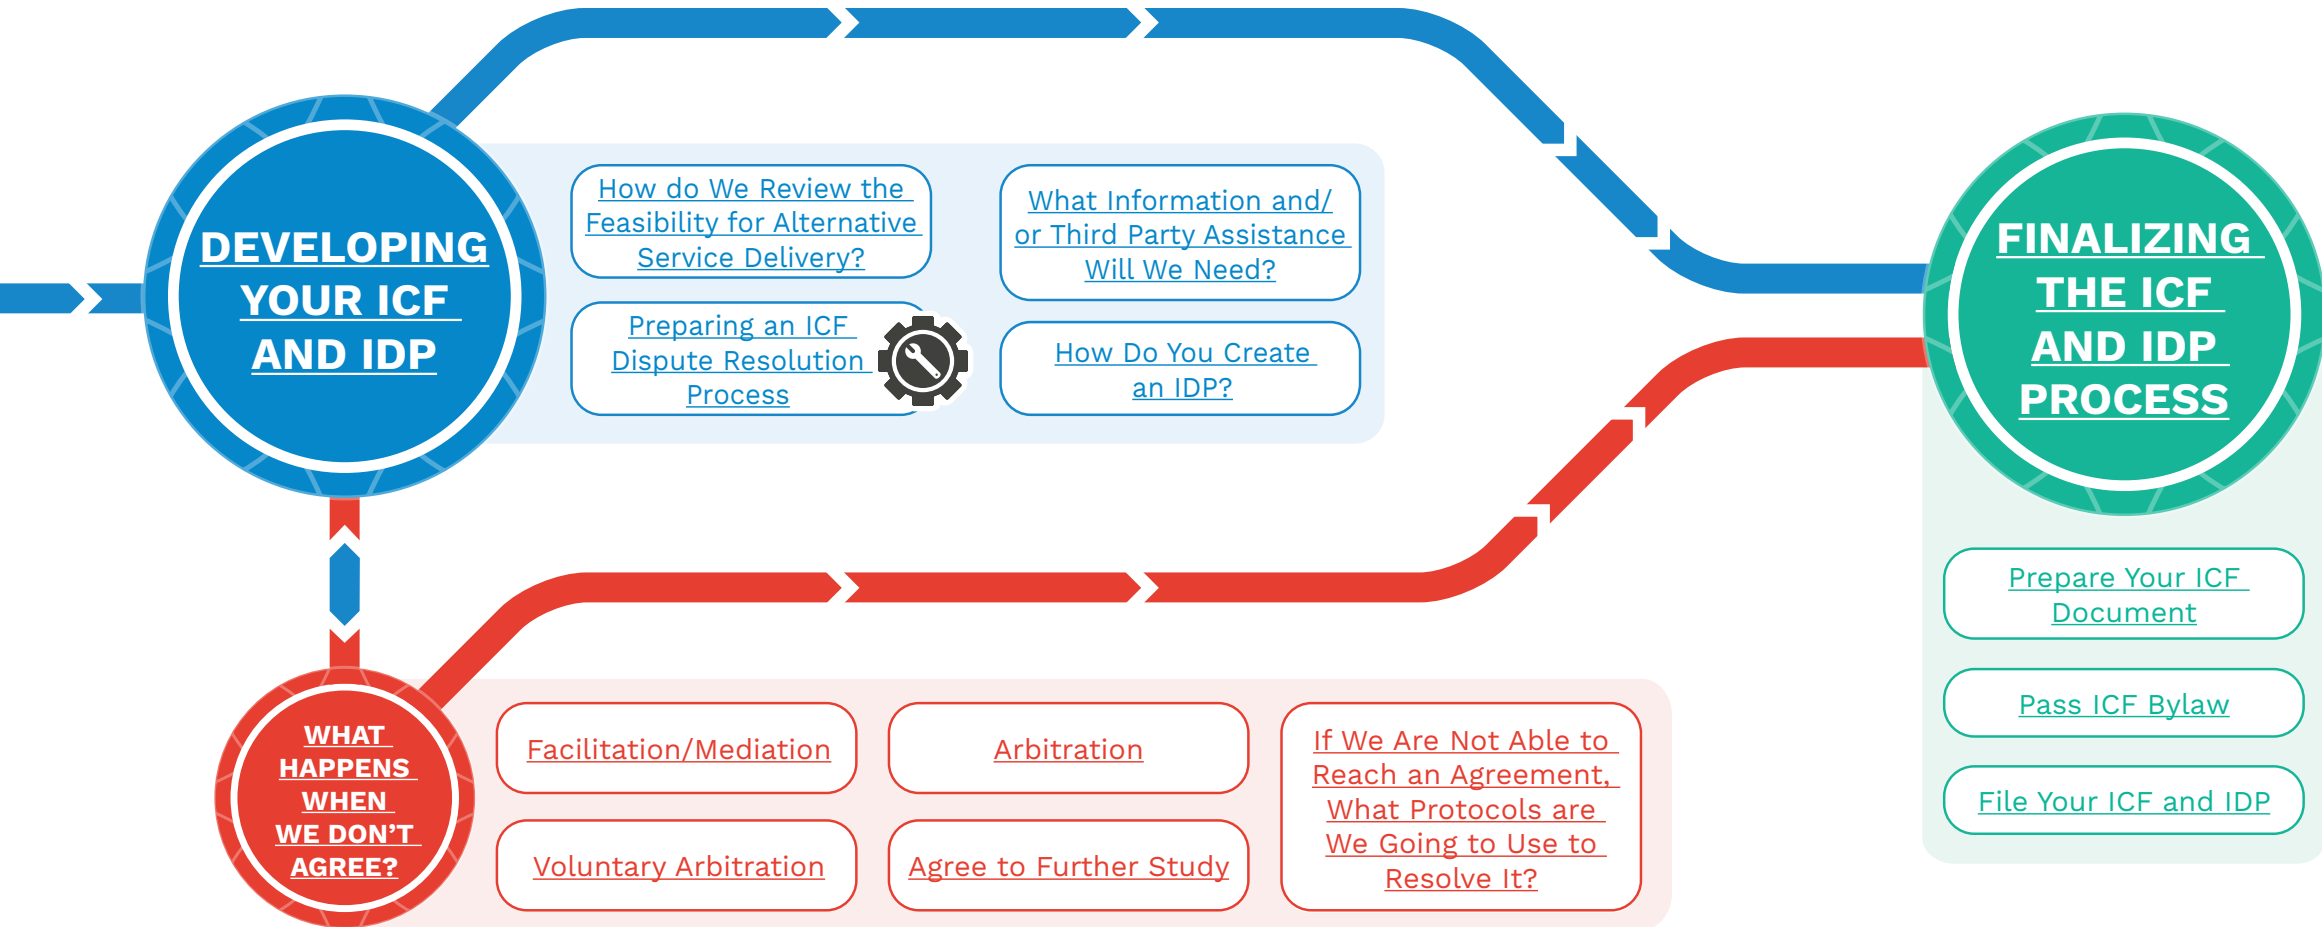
DEVELOPING YOUR ICF AND IDP

How do We Review the Feasibility for Alternative Service Delivery?

What Information and/ or Third Party Assistance Will We Need?

Preparing an ICF Dispute Resolution Process

How Do You Create an IDP?

FINALIZING THE ICF AND IDP PROCESS

Prepare Your ICF Document

Pass ICF Bylaw

File Your ICF and IDP

WHAT HAPPENS WHEN WE DON'T AGREE?

Facilitation/Mediation

Arbitration

If We Are Not Able to Reach an Agreement, What Protocols are We Going to Use to Resolve It?

Voluntary Arbitration

Agree to Further Study